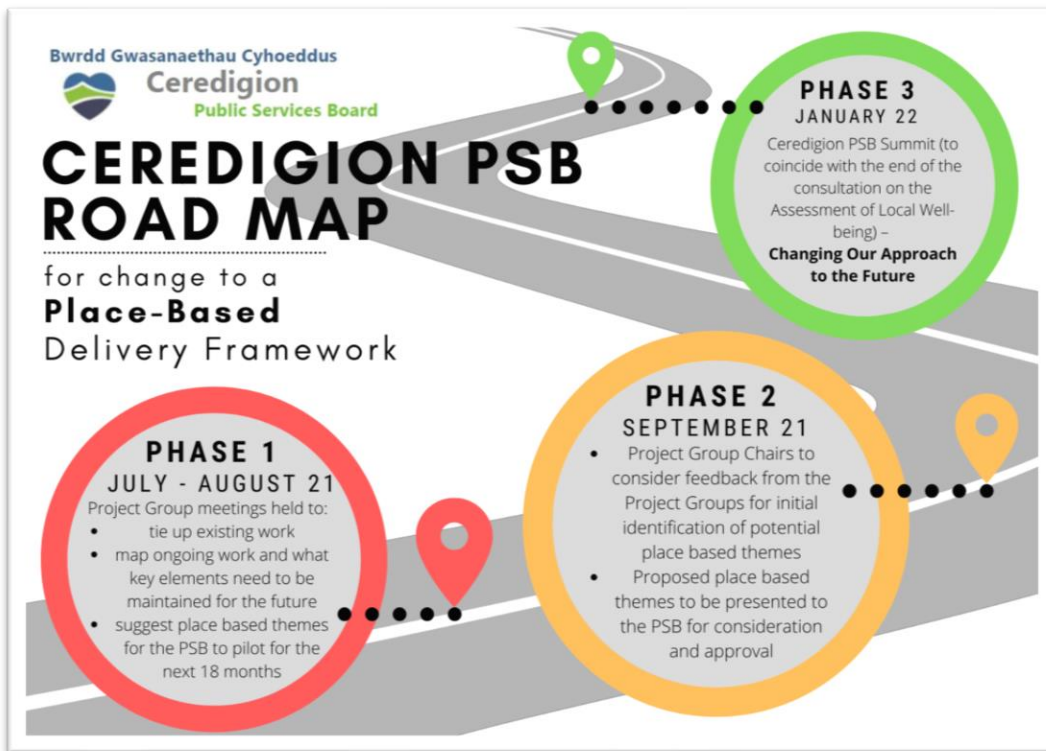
Bwrdd Gwasanaethau Cyhoeddus
Ceredigion
Public Services Board

CEREDIGION PSB ROAD MAP

for change to a
Place-Based
Delivery Framework

PHASE 3
JANUARY 22
Ceredigion PSB Summit (to coincide with the end of the consultation on the Assessment of Local Well-being) – **Changing Our Approach to the Future**

PHASE 2
SEPTEMBER 21
- Project Group Chairs to consider feedback from the Project Groups for initial identification of potential place based themes
- Proposed place based themes to be presented to the PSB for consideration and approval

PHASE 1
JULY - AUGUST 21
Project Group meetings held to:
- tie up existing work
- map ongoing work and what key elements need to be maintained for the future
- suggest place based themes for the PSB to pilot for the next 18 months